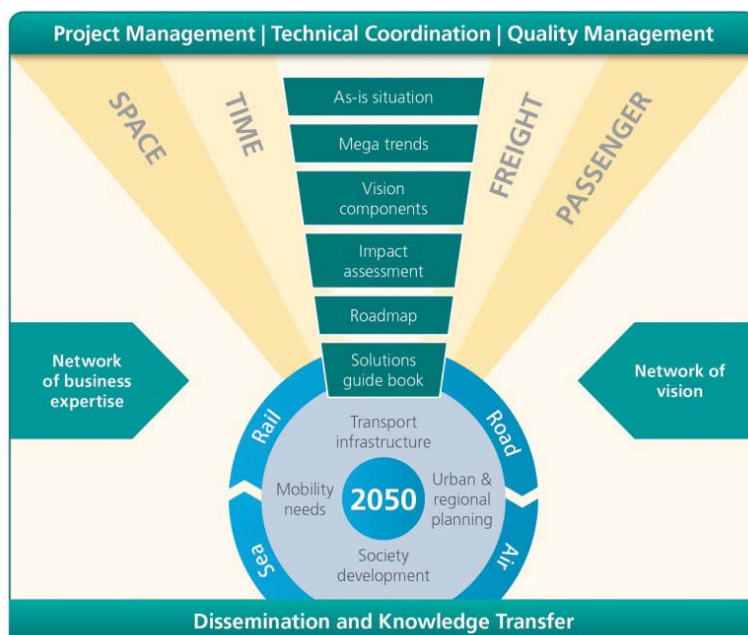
Project Management | Technical Coordination | Quality Management

SPACE

TIME

As-is situation

Mega trends

Vision components

Impact assessment

Roadmap

Solutions guide book

FREIGHT

PASSENGER

Network of business expertise

Network of vision

Rail

Road

Sea

Air

Transport infrastructure

Mobility needs

2050

Urban & regional planning

Society development

Dissemination and Knowledge Transfer